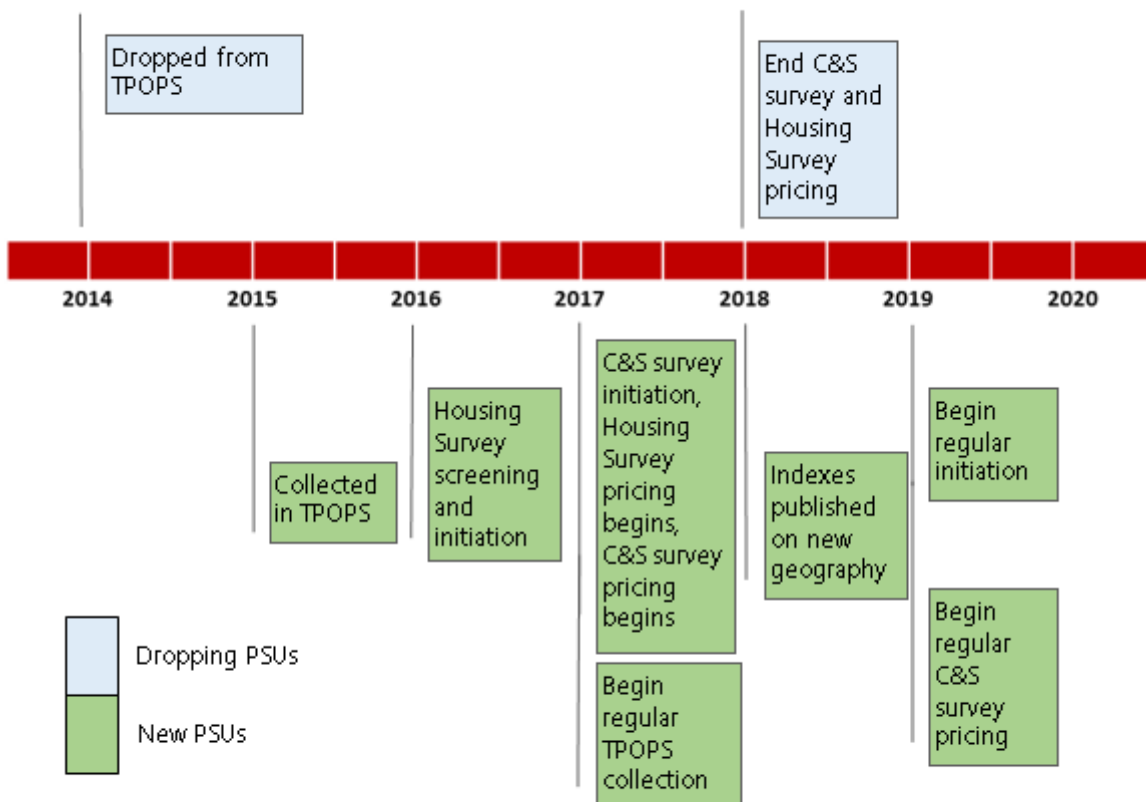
Dropped from TPOPS

End C&S survey and Housing Survey pricing

2014
2015
2016
2017
2018
2019
2020

Collected in TPOPS

Housing Survey screening and initiation

C&S survey initiation, Housing Survey pricing begins, C&S survey pricing begins

Begin regular TPOPS collection

Indexes published on new geography

Begin regular initiation

Begin regular C&S survey pricing

Dropping PSUs

New PSUs